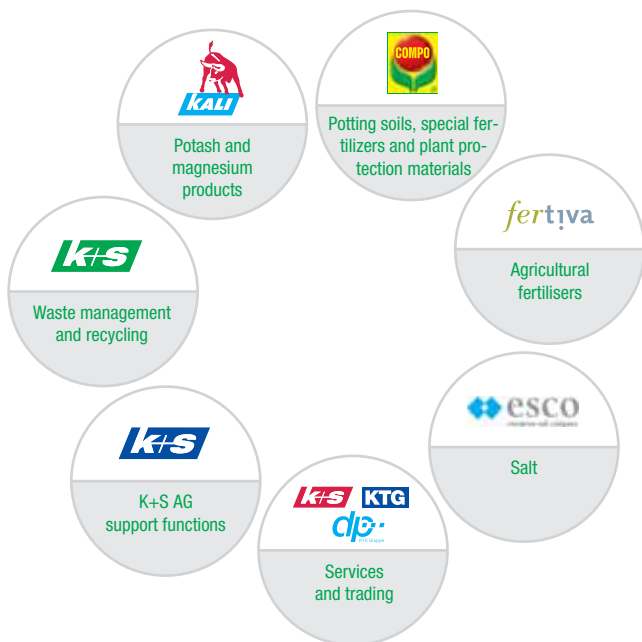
KALI

Potash and magnesium products

COMPO

Potting soils, special fertilizers and plant protection materials

fertiva

Agricultural fertilisers

esco

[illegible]

Salt

K+S KTG

dp

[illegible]

Services and trading

K+S

K+S AG support functions

K+S

Waste management and recycling